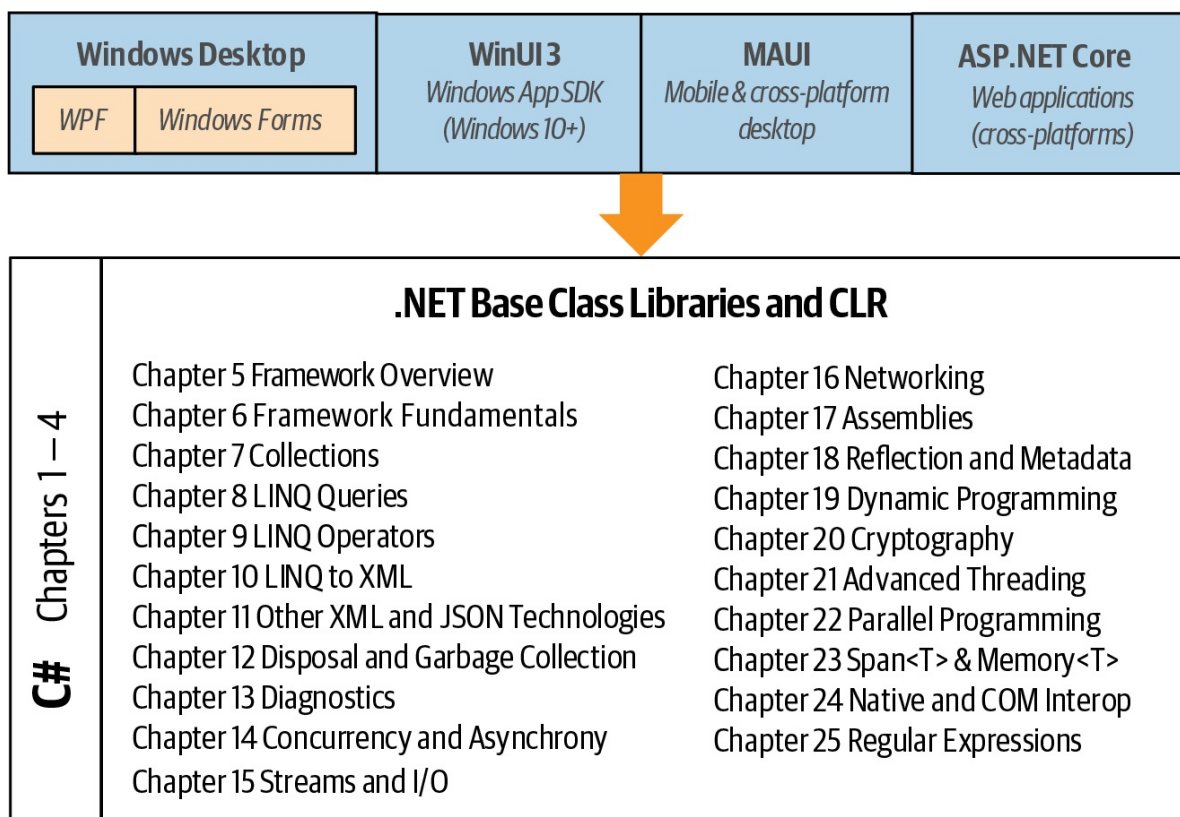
Windows Desktop

WPF

Windows Forms

WinUI 3
Windows App SDK
(Windows 10+)

MAUI
Mobile & cross-platform desktop

ASP.NET Core
Web applications
(cross-platforms)

C#
Chapters 1 – 4

.NET Base Class Libraries and CLR

Chapter 5 Framework Overview
Chapter 6 Framework Fundamentals
Chapter 7 Collections
Chapter 8 LINQ Queries
Chapter 9 LINQ Operators
Chapter 10 LINQ to XML
Chapter 11 Other XML and JSON Technologies
Chapter 12 Disposal and Garbage Collection
Chapter 13 Diagnostics
Chapter 14 Concurrency and Asynchrony
Chapter 15 Streams and I/O

Chapter 16 Networking
Chapter 17 Assemblies
Chapter 18 Reflection and Metadata
Chapter 19 Dynamic Programming
Chapter 20 Cryptography
Chapter 21 Advanced Threading
Chapter 22 Parallel Programming
Chapter 23 Span<T> & Memory<T>
Chapter 24 Native and COM Interop
Chapter 25 Regular Expressions